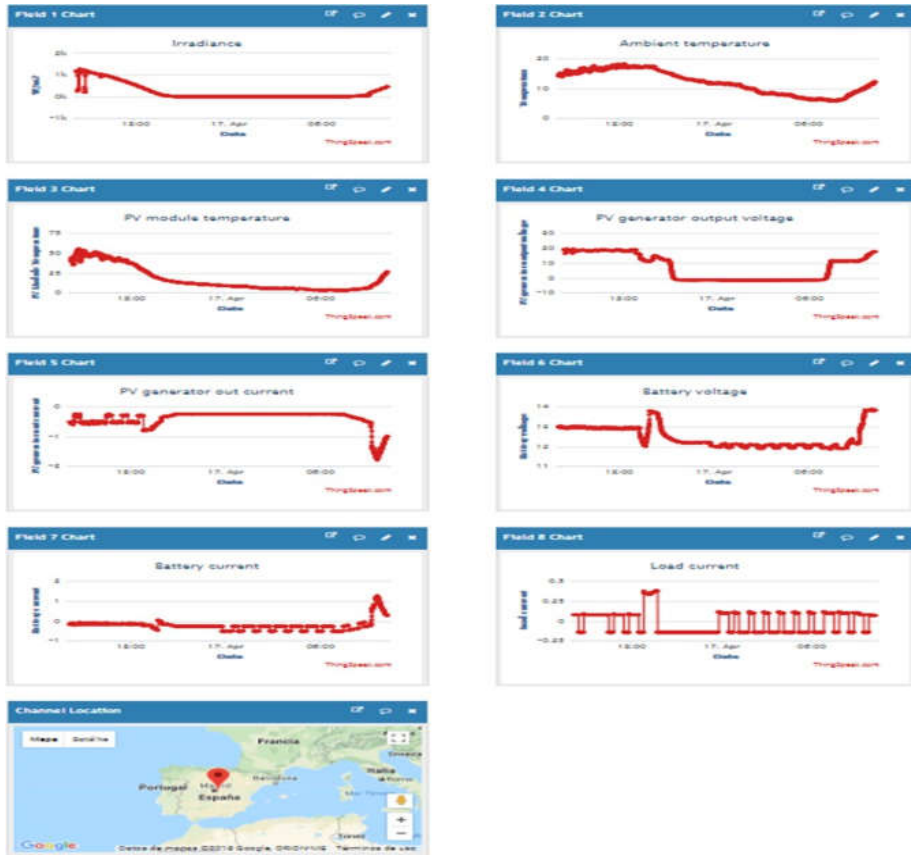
Field 1 Chart

Irradiance

W/m2

2k
1k
0k
-1k

18:00 17. Apr 06:00
Date

ThingSpeak.com

Field 2 Chart

Ambient temperature

Temperature

20
10
0

18:00 17. Apr 06:00
Date

ThingSpeak.com

Field 3 Chart

PV module temperature

PV Module Temperature

75
50
25
0

18:00 17. Apr 06:00
Date

ThingSpeak.com

Field 4 Chart

PV generator output voltage

PV generator output voltage

30
20
10
0
-10

18:00 17. Apr 06:00
Date

ThingSpeak.com

Field 5 Chart

PV generator out current

PV generator out current

0
-2
-4

18:00 17. Apr 06:00
Date

ThingSpeak.com

Field 6 Chart

Battery voltage

Battery voltage

14
13
12
11

18:00 17. Apr 06:00
Date

ThingSpeak.com

Field 7 Chart

Battery current

Battery current

2
1
0
-1

18:00 17. Apr 06:00
Date

ThingSpeak.com

Field 8 Chart

Load current

Load current

0.5
0.25
0
-0.25

18:00 17. Apr 06:00
Date

ThingSpeak.com

Channel Location

Mapa Satélite

Francia
Suiza
Italia
Roma
Portugal
Madrid
España
Barcelona
Mar Tirreno
Túnez

Google Datos de mapas ©2018 Google, ORION-ME Términos de uso